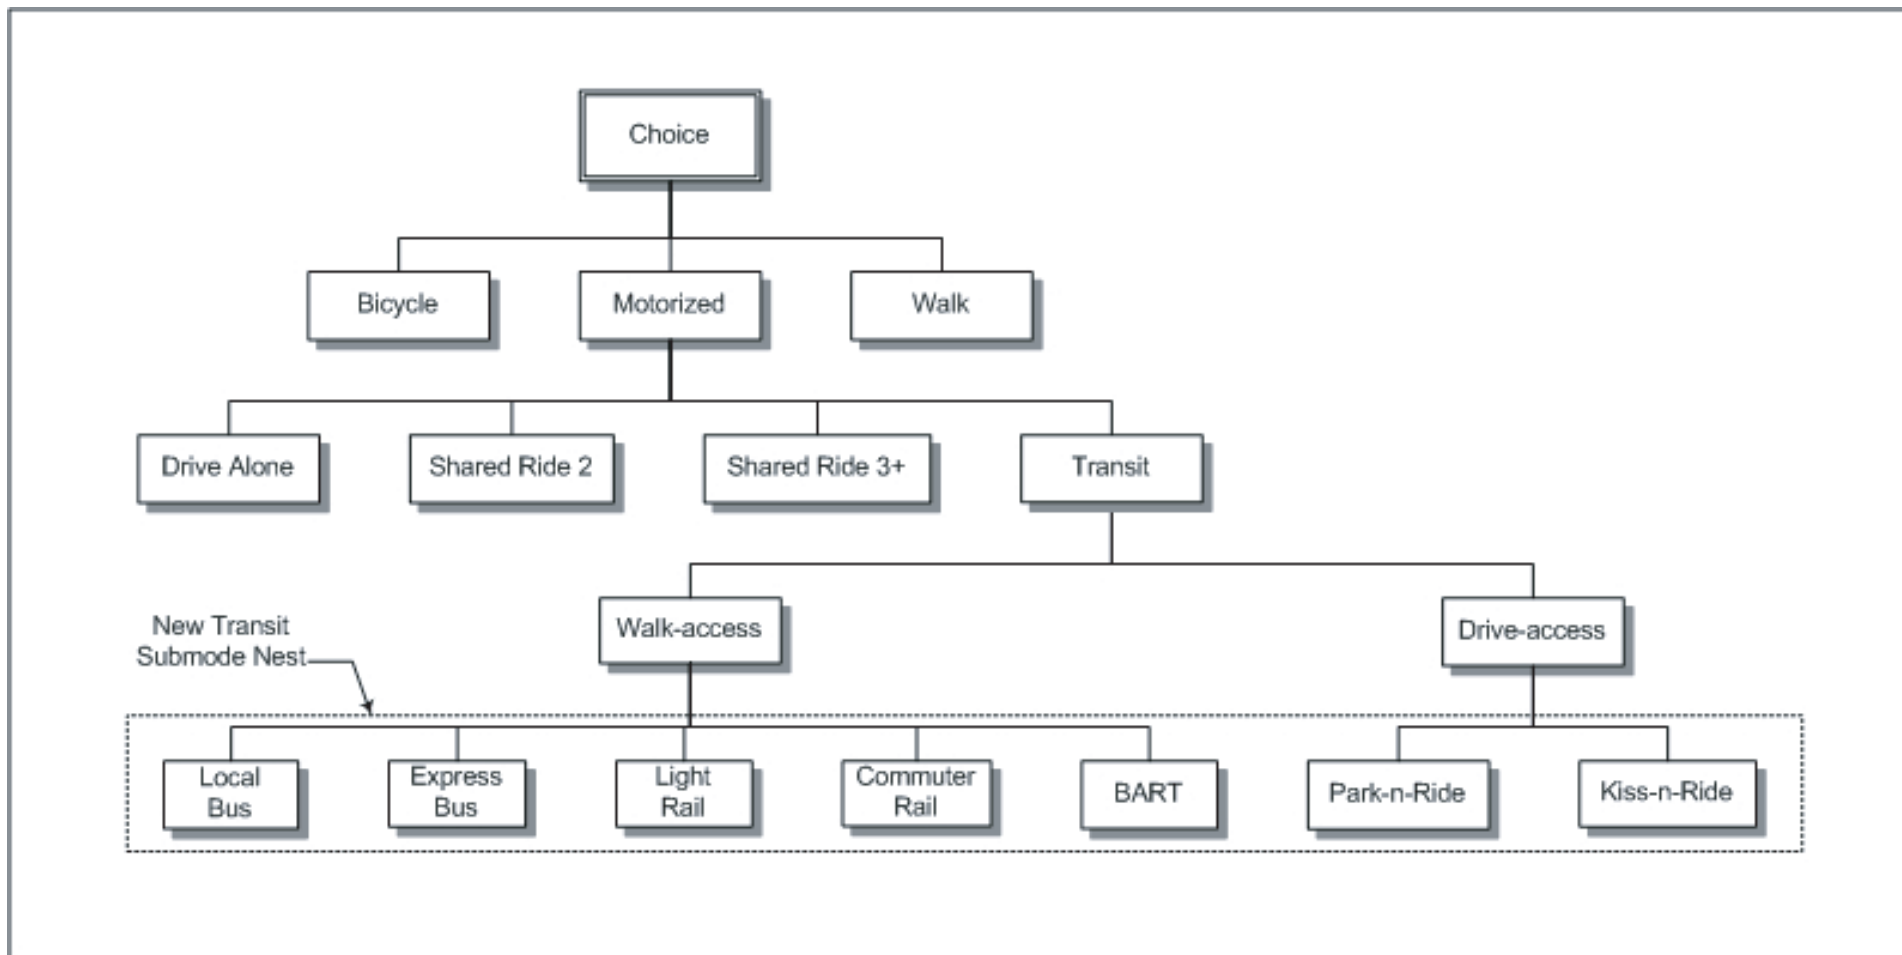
Choice

Bicycle

Motorized

Walk

Drive Alone

Shared Ride 2

Shared Ride 3+

Transit

New Transit Submode Nest

Walk-access

Drive-access

Local Bus

Express Bus

Light Rail

Commuter Rail

BART

Park-n-Ride

Kiss-n-Ride